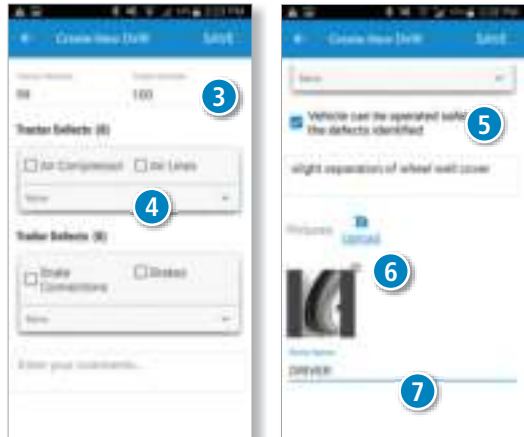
Create New DVIR

SAVE

Tractor Number

99

Trailer Number

100

3

Tractor Defects (0)

Air Compressor

Air Lines

None

4

Trailer Defects (0)

Brake Connections

Brakes

None

Enter your comments...

Create New DVIR

SAVE

None

Vehicle can be operated safe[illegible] the defects identified

5

slight separation of wheel well cover

Pictures

Upload

6

Driver Name

DRIVER

7